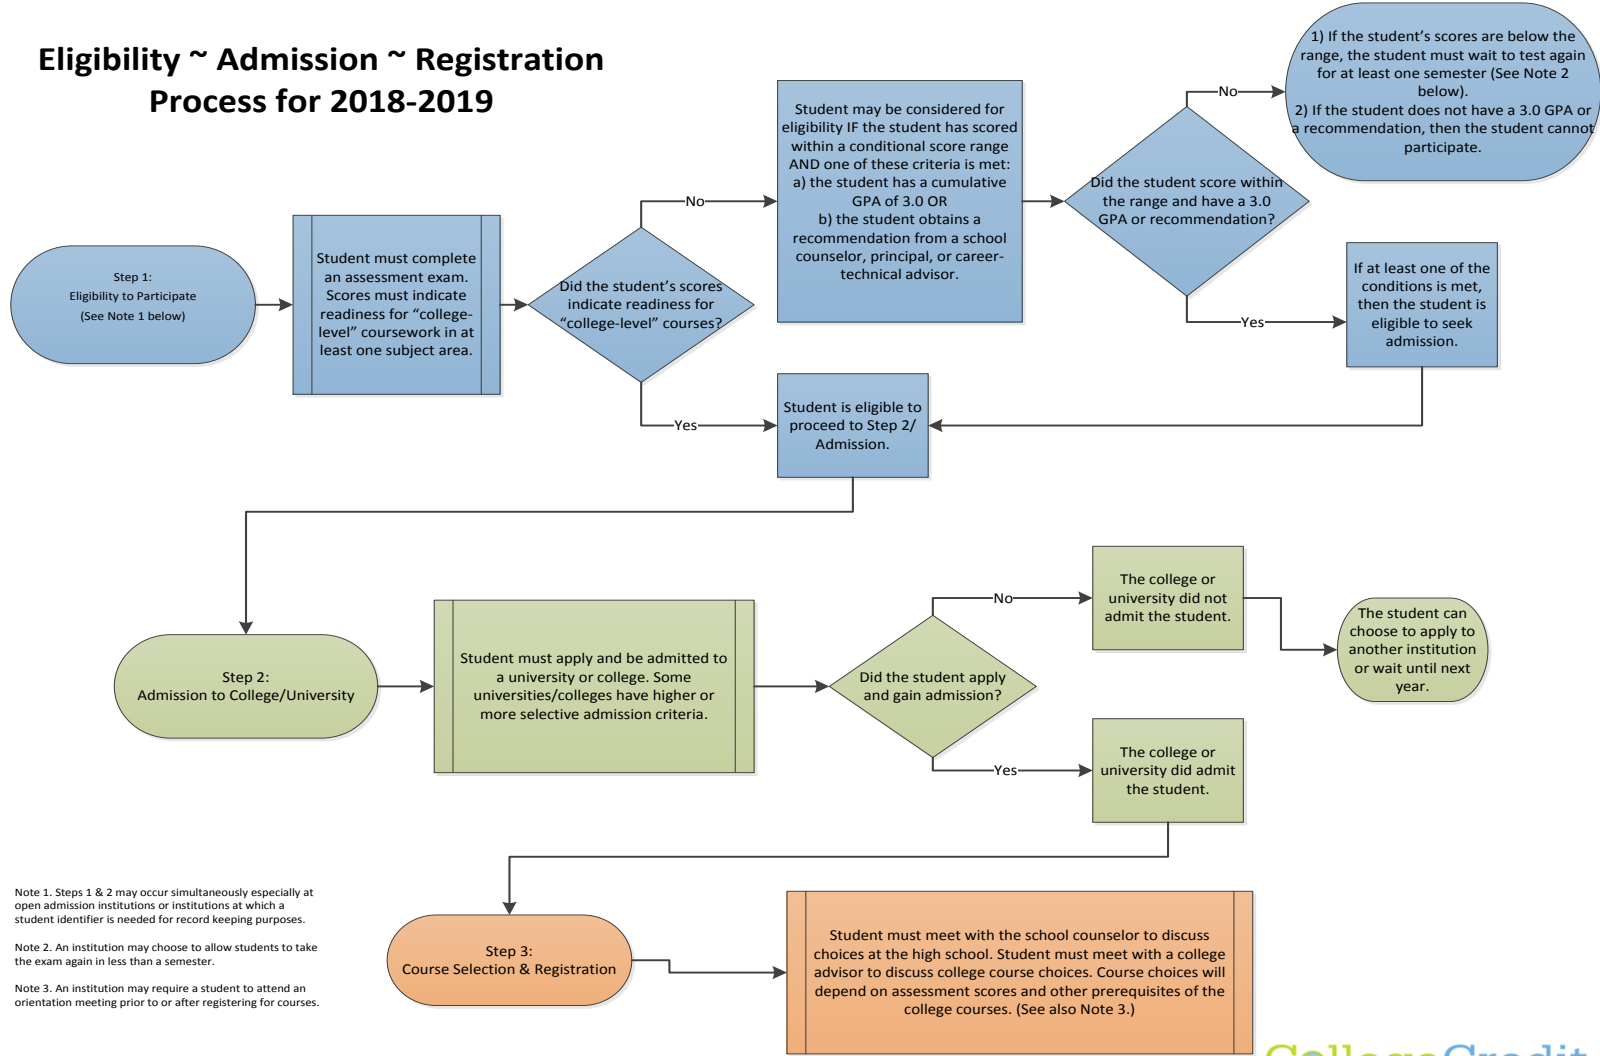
Eligibility ~ Admission ~ Registration Process for 2018-2019

Step 1:
Eligibility to Participate
(See Note 1 below)

Student must complete an assessment exam. Scores must indicate readiness for "college-level" coursework in at least one subject area.

Did the student's scores indicate readiness for "college-level" courses?

No

Student may be considered for eligibility IF the student has scored within a conditional score range AND one of these criteria is met:
a) the student has a cumulative GPA of 3.0 OR
b) the student obtains a recommendation from a school counselor, principal, or career-technical advisor.

Did the student score within the range and have a 3.0 GPA or recommendation?

No

1) If the student's scores are below the range, the student must wait to test again for at least one semester (See Note 2 below).
2) If the student does not have a 3.0 GPA or a recommendation, then the student cannot participate.

Yes

If at least one of the conditions is met, then the student is eligible to seek admission.

Yes

Student is eligible to proceed to Step 2/ Admission.

Step 2:
Admission to College/University

Student must apply and be admitted to a university or college. Some universities/colleges have higher or more selective admission criteria.

Did the student apply and gain admission?

No

The college or university did not admit the student.

The student can choose to apply to another institution or wait until next year.

Yes

The college or university did admit the student.

Note 1. Steps 1 & 2 may occur simultaneously especially at open admission institutions or institutions at which a student identifier is needed for record keeping purposes.

Note 2. An institution may choose to allow students to take the exam again in less than a semester.

Note 3. An institution may require a student to attend an orientation meeting prior to or after registering for courses.

Step 3:
Course Selection & Registration

Student must meet with the school counselor to discuss choices at the high school. Student must meet with a college advisor to discuss college course choices. Course choices will depend on assessment scores and other prerequisites of the college courses. (See also Note 3.)

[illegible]